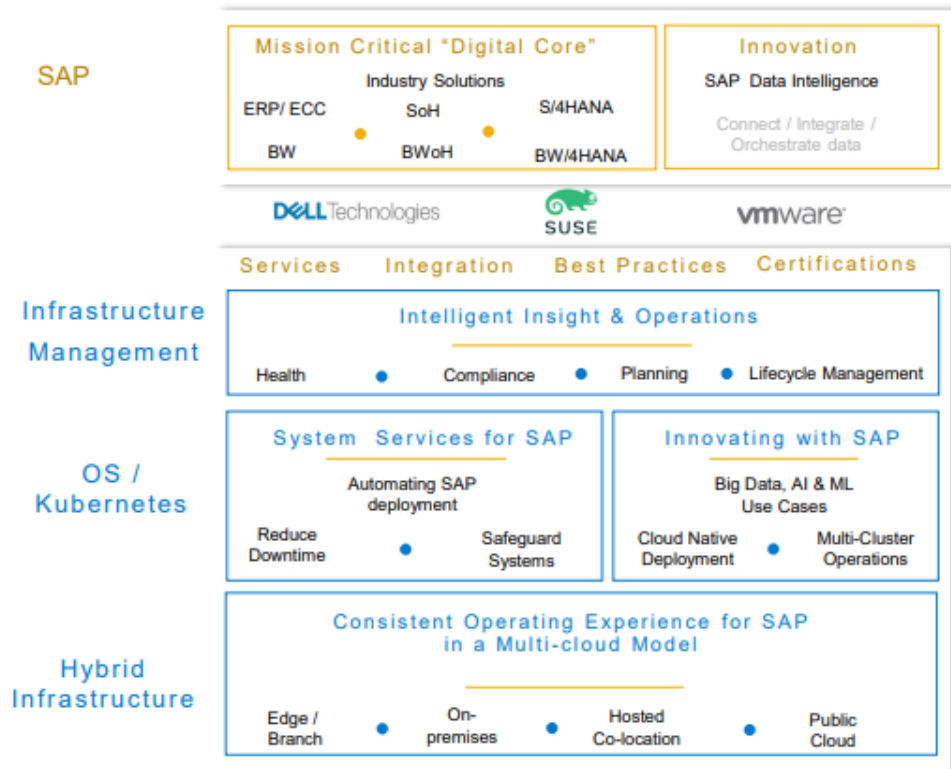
SAP

Mission Critical "Digital Core"

Industry Solutions

ERP/ ECC

SoH

S/4HANA

BW

BWoH

BW/4HANA

Innovation

SAP Data Intelligence

Connect / Integrate / Orchestrate data

DELL Technologies

SUSE

vmware

Services Integration Best Practices Certifications

Infrastructure Management

Intelligent Insight & Operations

Health Compliance Planning Lifecycle Management

OS / Kubernetes

System Services for SAP

Automating SAP deployment

Reduce Downtime

Safeguard Systems

Innovating with SAP

Big Data, AI & ML Use Cases

Cloud Native Deployment

Multi-Cluster Operations

Hybrid Infrastructure

Consistent Operating Experience for SAP in a Multi-cloud Model

Edge / Branch

On-premises

Hosted Co-location

Public Cloud